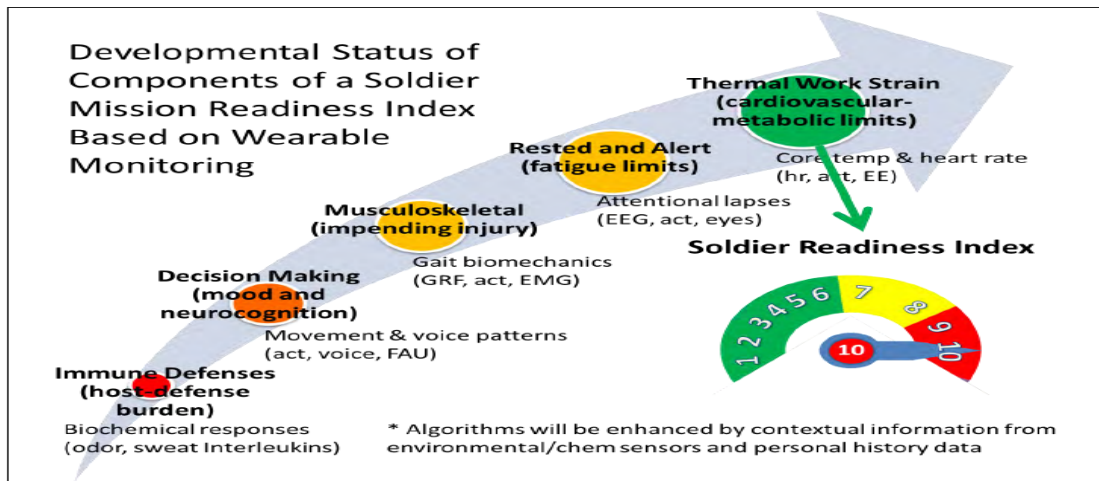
Developmental Status of Components of a Soldier Mission Readiness Index Based on Wearable Monitoring

Thermal Work Strain (cardiovascular-metabolic limits)

Core temp & heart rate (hr, act, EE)

Rested and Alert (fatigue limits)

Attentional lapses (EEG, act, eyes)

Musculoskeletal (impending injury)

Gait biomechanics (GRF, act, EMG)

Decision Making (mood and neurocognition)

Movement & voice patterns (act, voice, FAU)

Immune Defenses (host-defense burden)

Biochemical responses (odor, sweat Interleukins)

Soldier Readiness Index

1 2 3 4 5 6 7 8 9 10

10

* Algorithms will be enhanced by contextual information from environmental/chem sensors and personal history data